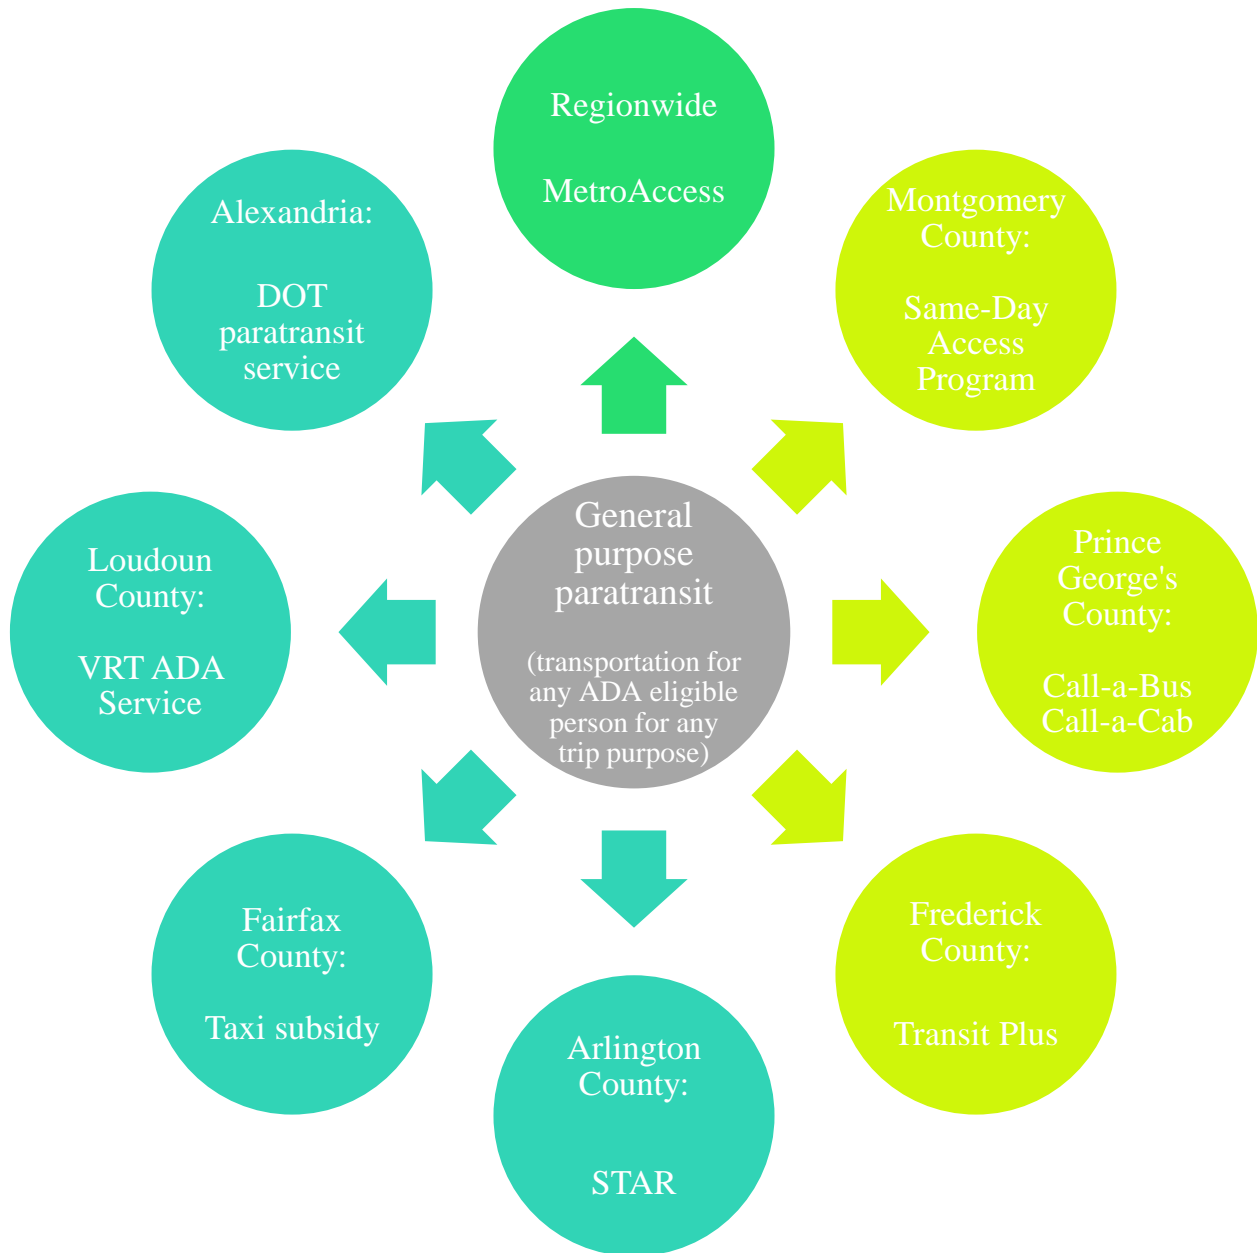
General purpose paratransit

(transportation for any ADA eligible person for any trip purpose)

Regionwide

MetroAccess

Montgomery County:

Same-Day Access Program

Prince George's County:

Call-a-Bus Call-a-Cab

Frederick County:

Transit Plus

Arlington County:

STAR

Fairfax County:

Taxi subsidy

Loudoun County:

VRT ADA Service

Alexandria:

DOT paratransit service